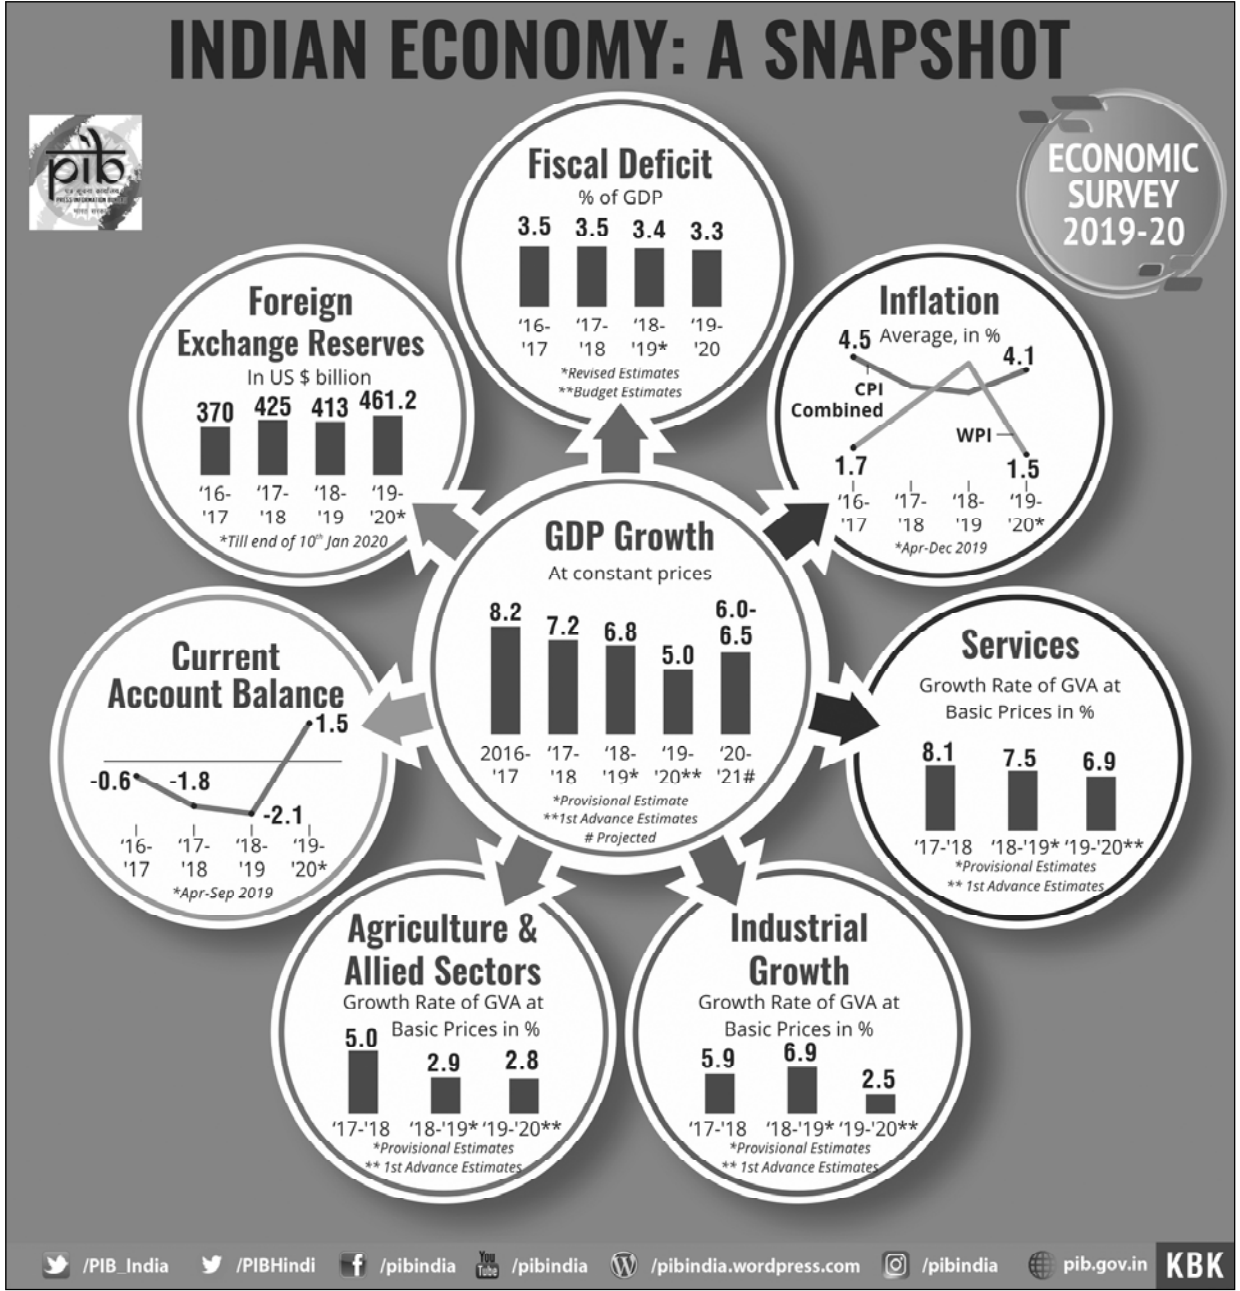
INDIAN ECONOMY: A SNAPSHOT

pib
PRESS INFORMATION BUREAU

ECONOMIC SURVEY 2019-20

Fiscal Deficit
% of GDP
3.5 3.5 3.4 3.3
'16-'17 '17-'18 '18-'19* '19-'20
*Revised Estimates
**Budget Estimates

Foreign Exchange Reserves
In US $ billion
370 425 413 461.2
'16-'17 '17-'18 '18-'19 '19-'20*
*Till end of 10th Jan 2020

Inflation
Average, in %
4.5 4.1
CPI Combined
WPI
1.7 1.5
'16-'17 '17-'18 '18-'19 '19-'20*
*Apr-Dec 2019

GDP Growth
At constant prices
8.2 7.2 6.8 5.0 6.0-6.5
2016-'17 '17-'18 '18-'19* '19-'20** '20-'21#
*Provisional Estimate
**1st Advance Estimates
# Projected

Current Account Balance
-0.6 -1.8 -2.1 1.5
'16-'17 '17-'18 '18-'19 '19-'20*
*Apr-Sep 2019

Services
Growth Rate of GVA at Basic Prices in %
8.1 7.5 6.9
'17-'18 '18-'19* '19-'20**
*Provisional Estimates
** 1st Advance Estimates

Agriculture & Allied Sectors
Growth Rate of GVA at Basic Prices in %
5.0 2.9 2.8
'17-'18 '18-'19* '19-'20**
*Provisional Estimates
** 1st Advance Estimates

Industrial Growth
Growth Rate of GVA at Basic Prices in %
5.9 6.9 2.5
'17-'18 '18-'19* '19-'20**
*Provisional Estimates
** 1st Advance Estimates

/PIB_India /PIBHindi /pibindia /pibindia /pibindia.wordpress.com /pibindia pib.gov.in KBK